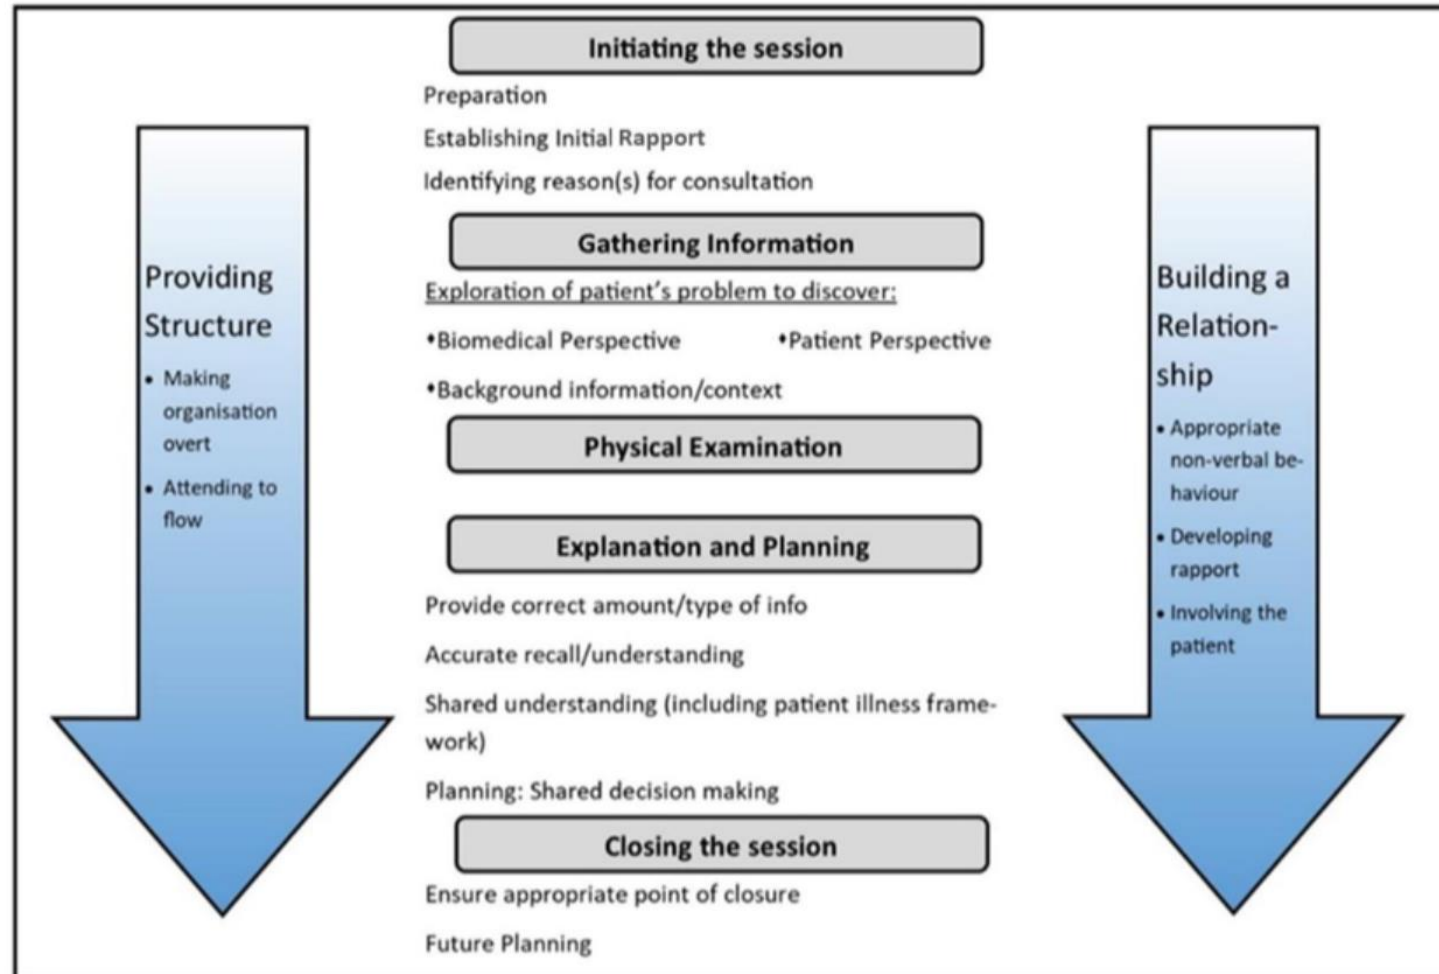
Providing Structure

• Making organisation overt
• Attending to flow

Initiating the session

Preparation

Establishing Initial Rapport

Identifying reason(s) for consultation

Gathering Information

Exploration of patient's problem to discover:

•Biomedical Perspective •Patient Perspective

•Background information/context

Physical Examination

Explanation and Planning

Provide correct amount/type of info

Accurate recall/understanding

Shared understanding (including patient illness framework)

Planning: Shared decision making

Closing the session

Ensure appropriate point of closure

Future Planning

Building a Relationship

• Appropriate non-verbal behaviour
• Developing rapport
• Involving the patient